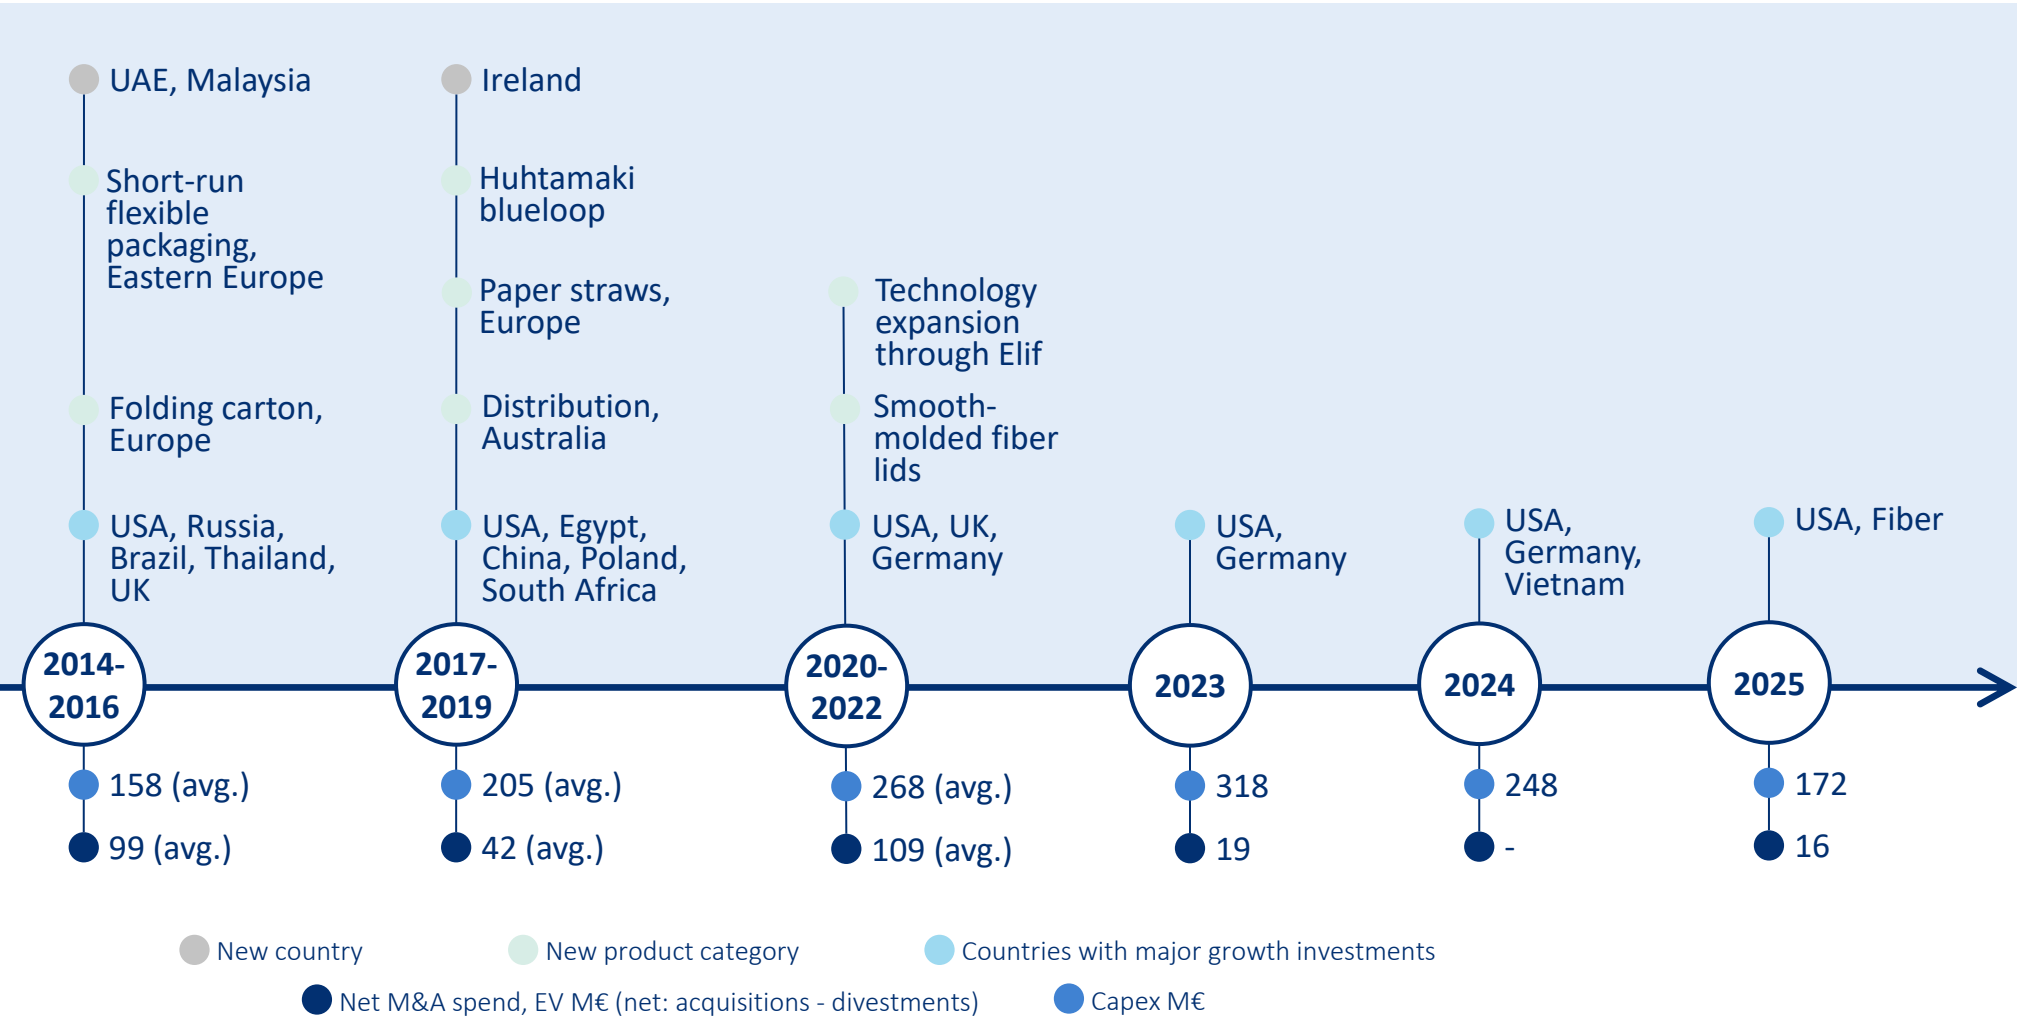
UAE, Malaysia

Short-run flexible packaging, Eastern Europe

Folding carton, Europe

USA, Russia, Brazil, Thailand, UK

2014-2016

158 (avg.)

99 (avg.)

Ireland

Huhtamaki blueloop

Paper straws, Europe

Distribution, Australia

USA, Egypt, China, Poland, South Africa

2017-2019

205 (avg.)

42 (avg.)

Technology expansion through Elif

Smooth-molded fiber lids

USA, UK, Germany

2020-2022

268 (avg.)

109 (avg.)

USA, Germany

2023

318

19

USA, Germany, Vietnam

2024

248

-

USA, Fiber

2025

172

16

New country
New product category
Countries with major growth investments
Net M&A spend, EV M€ (net: acquisitions - divestments)
Capex M€